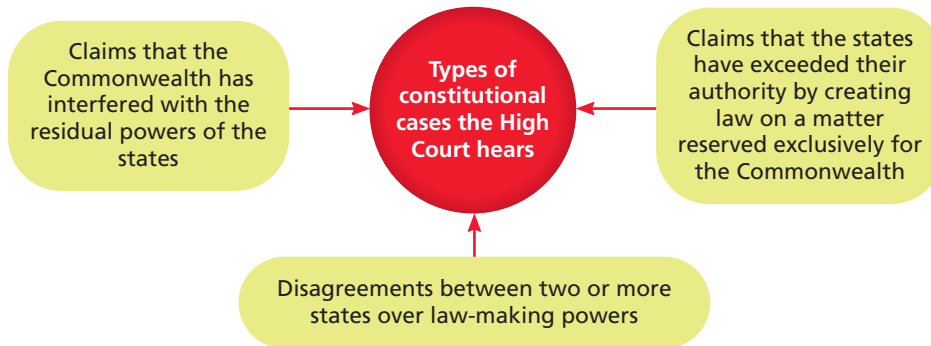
Claims that the Commonwealth has interfered with the residual powers of the states

Types of constitutional cases the High Court hears

Claims that the states have exceeded their authority by creating law on a matter reserved exclusively for the Commonwealth

Disagreements between two or more states over law-making powers